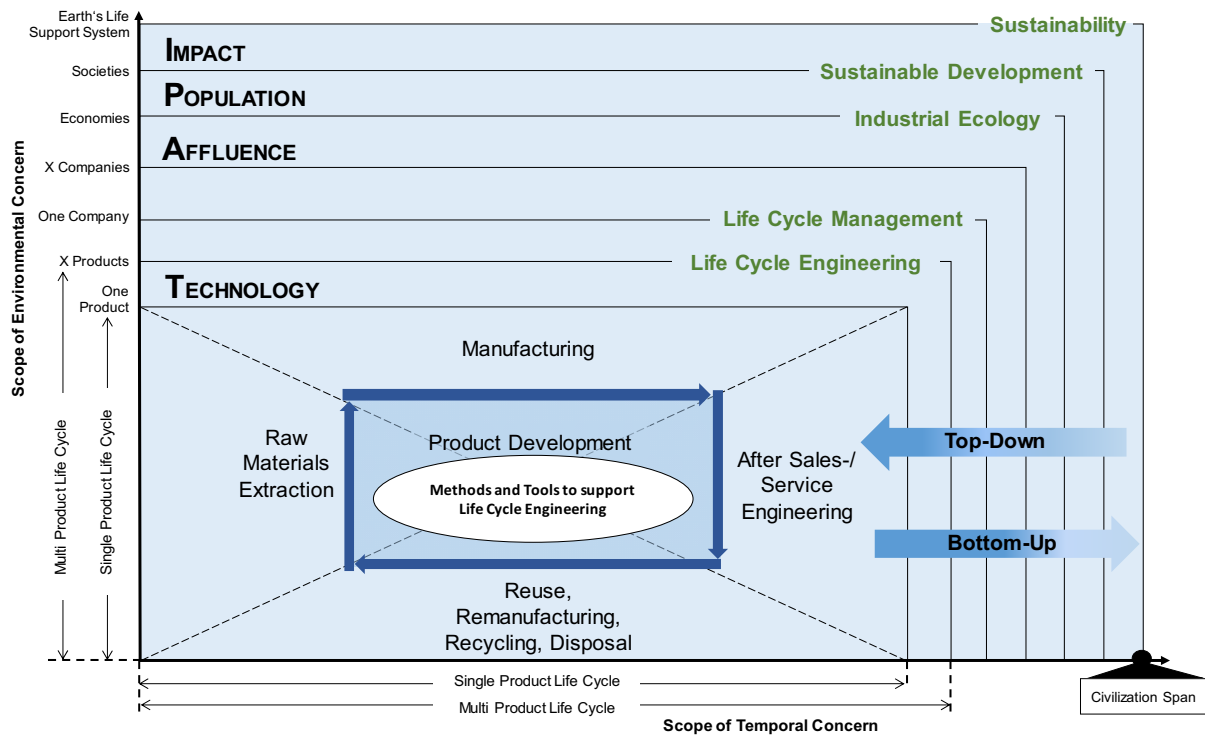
Earth's Life Support System
Societies
Economies
X Companies
One Company
X Products
One Product

Scope of Environmental Concern
Multi Product Life Cycle
Single Product Life Cycle

IMPACT
POPULATION
AFFLUENCE
TECHNOLOGY

Sustainability
Sustainable Development
Industrial Ecology
Life Cycle Management
Life Cycle Engineering

Manufacturing
Raw Materials Extraction
Product Development
Methods and Tools to support Life Cycle Engineering
After Sales-/ Service Engineering
Reuse, Remanufacturing, Recycling, Disposal

Top-Down
Bottom-Up

Single Product Life Cycle
Multi Product Life Cycle
Scope of Temporal Concern
Civilization Span